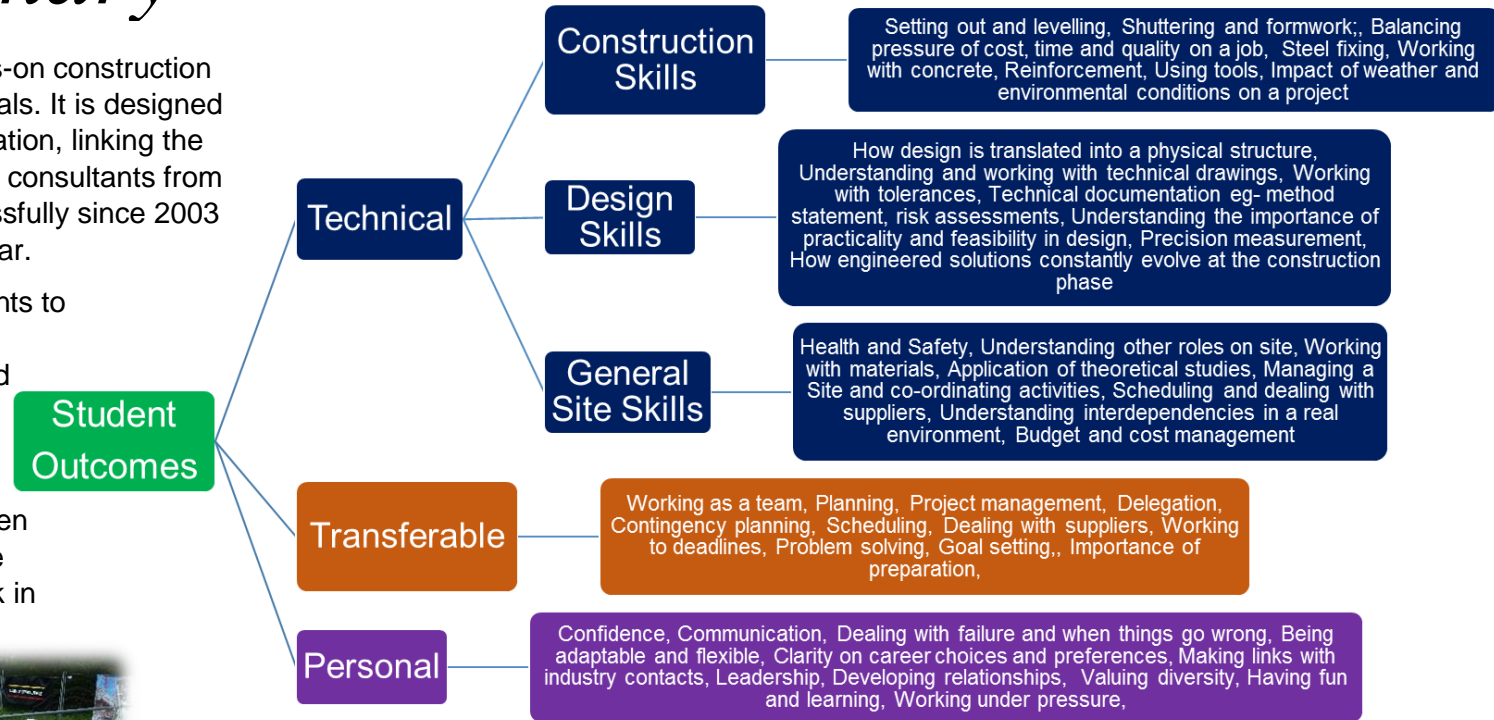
s-on construction
als. It is designed
ation, linking the
consultants from
ssfully since 2003
ar.

nts to

d

en
e
k in

Student Outcomes

Technical

Construction Skills

Setting out and levelling, Shuttering and formwork;, Balancing pressure of cost, time and quality on a job, Steel fixing, Working with concrete, Reinforcement, Using tools, Impact of weather and environmental conditions on a project

Design Skills

How design is translated into a physical structure, Understanding and working with technical drawings, Working with tolerances, Technical documentation eg- method statement, risk assessments, Understanding the importance of practicality and feasibility in design, Precision measurement, How engineered solutions constantly evolve at the construction phase

General Site Skills

Health and Safety, Understanding other roles on site, Working with materials, Application of theoretical studies, Managing a Site and co-ordinating activities, Scheduling and dealing with suppliers, Understanding interdependencies in a real environment, Budget and cost management

Transferable

Working as a team, Planning, Project management, Delegation, Contingency planning, Scheduling, Dealing with suppliers, Working to deadlines, Problem solving, Goal setting,, Importance of preparation,

Personal

Confidence, Communication, Dealing with failure and when things go wrong, Being adaptable and flexible, Clarity on career choices and preferences, Making links with industry contacts, Leadership, Developing relationships, Valuing diversity, Having fun and learning, Working under pressure,